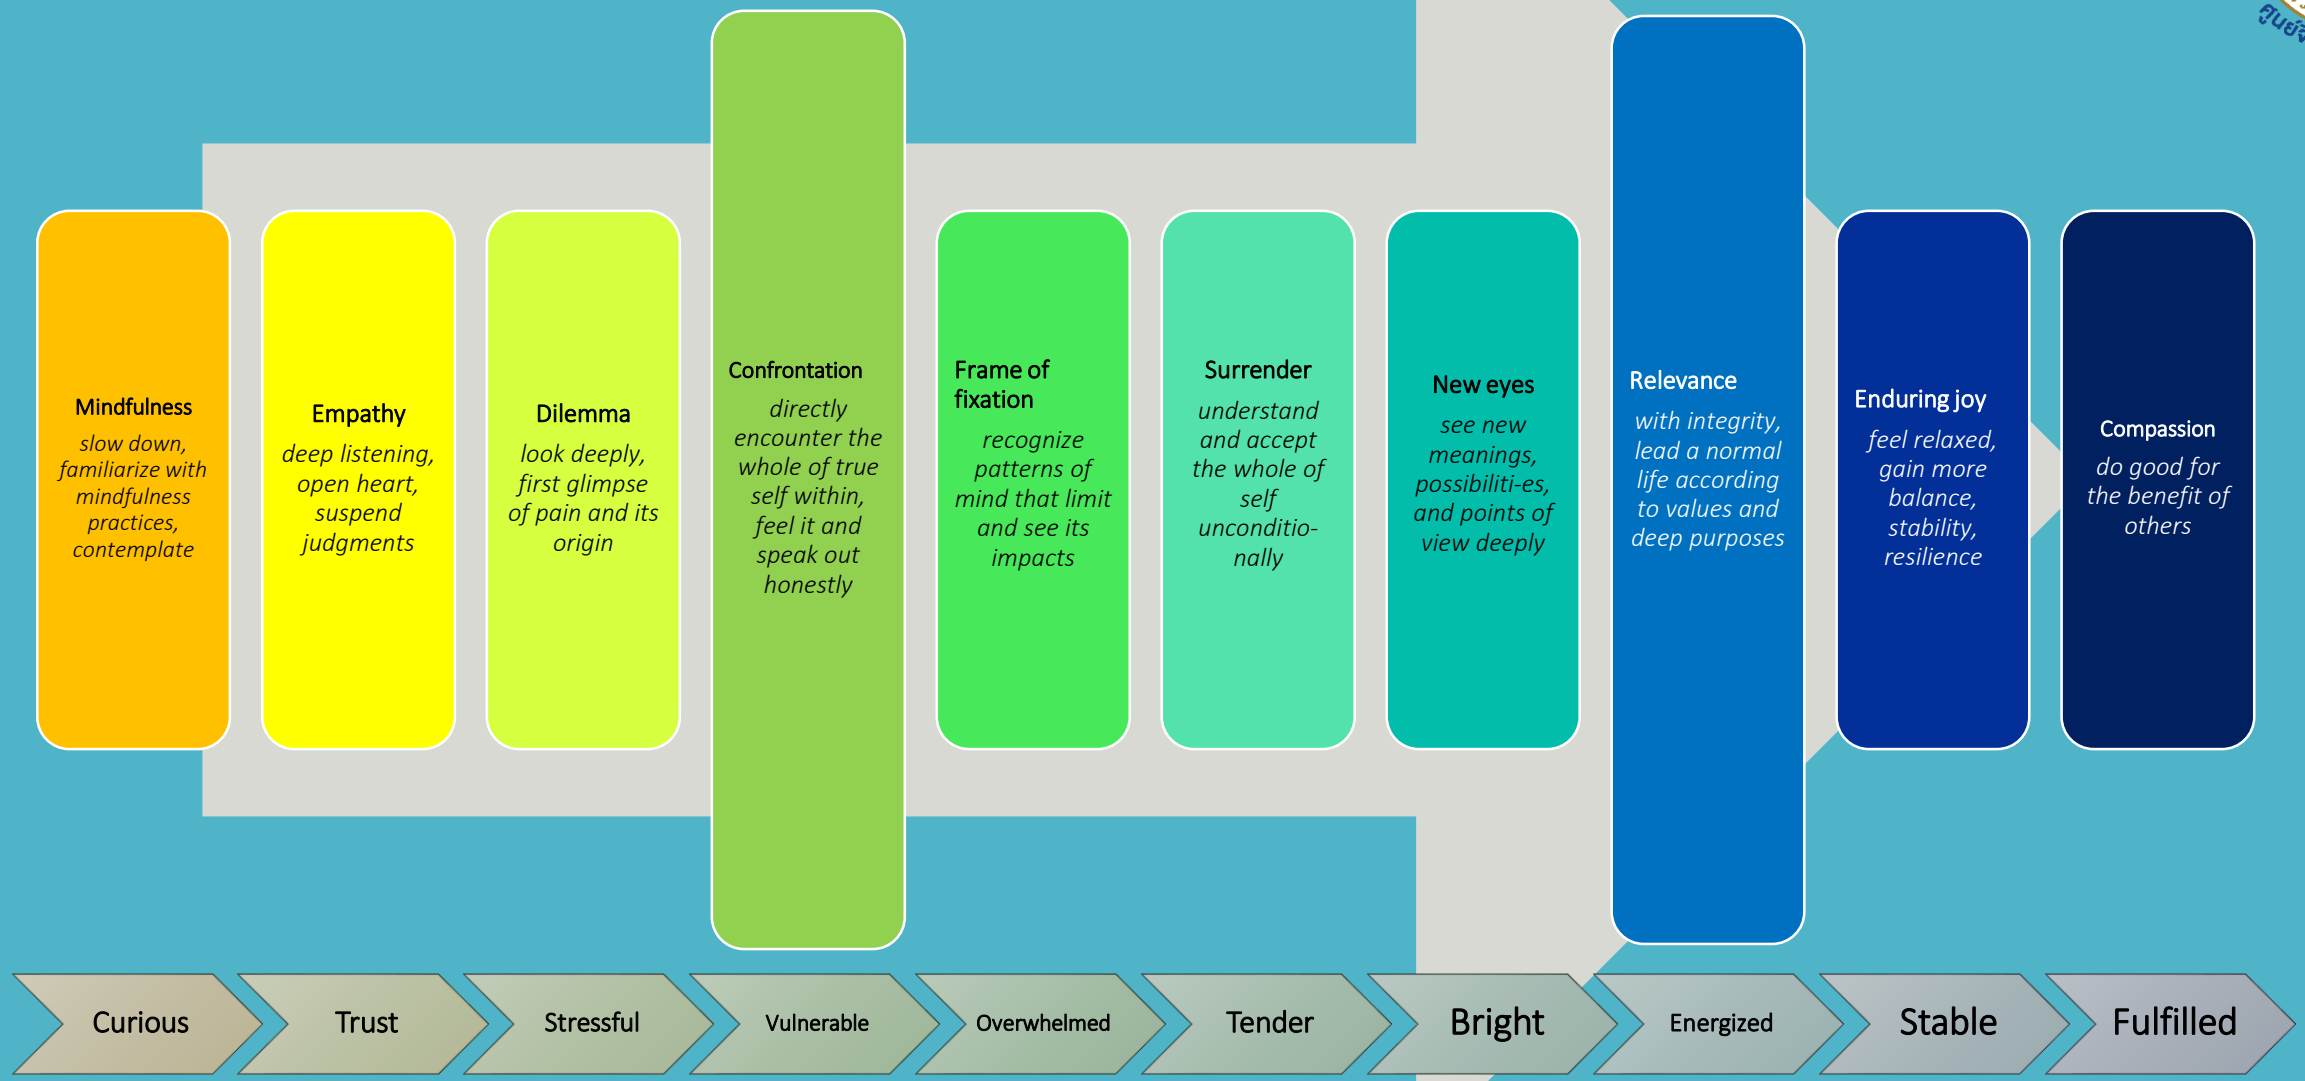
Mindfulness
slow down, familiarize with mindfulness practices, contemplate

Empathy
deep listening, open heart, suspend judgments

Dilemma
look deeply, first glimpse of pain and its origin

Confrontation
directly encounter the whole of true self within, feel it and speak out honestly

Frame of fixation
recognize patterns of mind that limit and see its impacts

Surrender
understand and accept the whole of self unconditionally

New eyes
see new meanings, possibiliti-es, and points of view deeply

Relevance
with integrity, lead a normal life according to values and deep purposes

Enduring joy
feel relaxed, gain more balance, stability, resilience

Compassion
do good for the benefit of others

Curious
Trust
Stressful
Vulnerable
Overwhelmed
Tender
Bright
Energized
Stable
Fulfilled